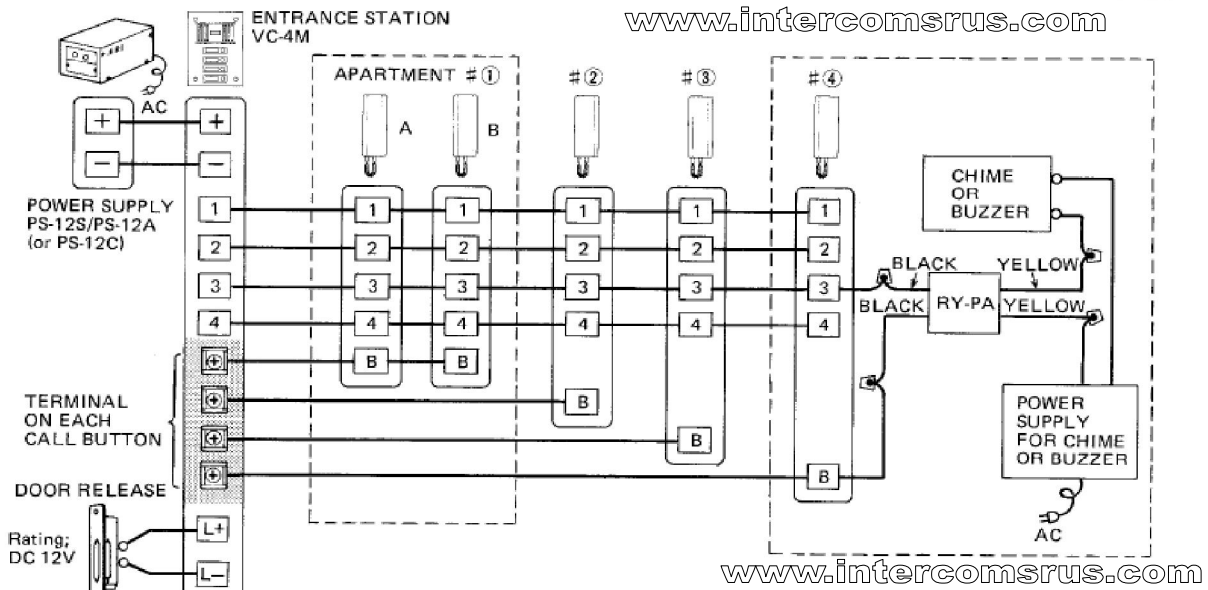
ENTRANCE STATION VC-4M

www.intercomsrus.com

AC

+ +

− −

POWER SUPPLY PS-12S/PS-12A (or PS-12C)

APARTMENT #①

A B

#② #③ #④

1 1 1 1 1 1

2 2 2 2 2 2

3 3 3 3 3 3

4 4 4 4 4 4

B B B B B B

CHIME OR BUZZER

BLACK YELLOW

BLACK RY-PA YELLOW

TERMINAL ON EACH CALL BUTTON

DOOR RELEASE

POWER SUPPLY FOR CHIME OR BUZZER

Rating; DC 12V

L+

L−

AC

www.intercomsrus.com